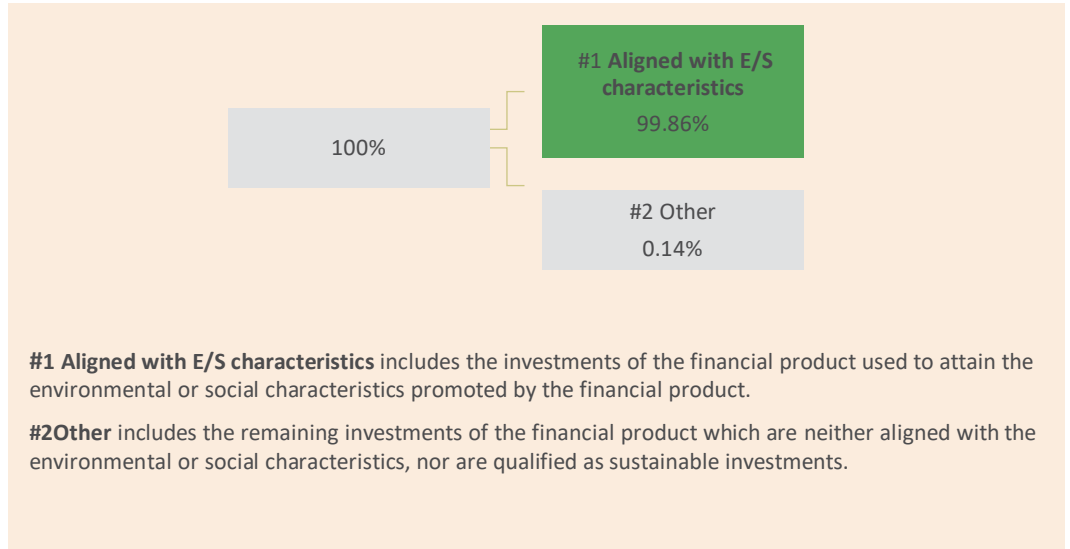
100%

#1 Aligned with E/S characteristics
99.86%

#2 Other
0.14%

#1 Aligned with E/S characteristics includes the investments of the financial product used to attain the environmental or social characteristics promoted by the financial product.

#2Other includes the remaining investments of the financial product which are neither aligned with the environmental or social characteristics, nor are qualified as sustainable investments.